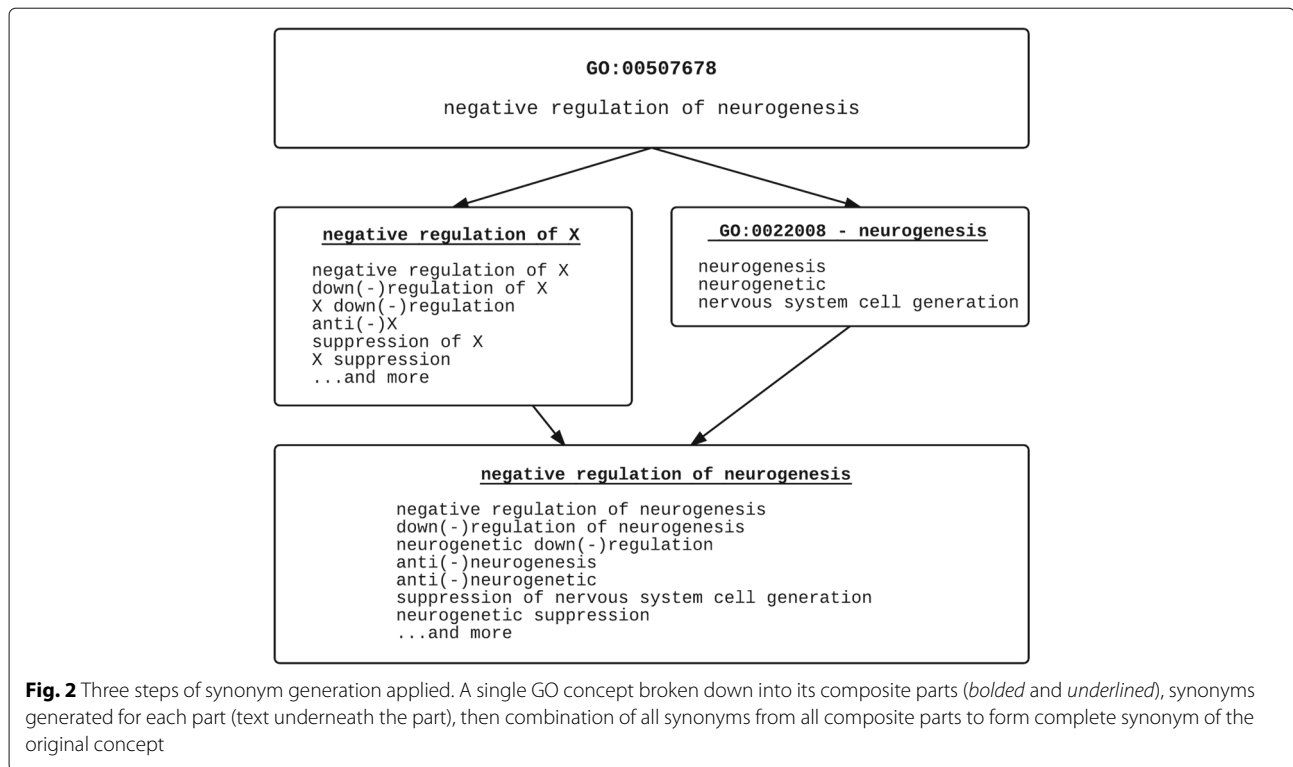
**GO:00507678**

negative regulation of neurogenesis

**negative regulation of X**

negative regulation of X
down(-)regulation of X
X down(-)regulation
anti(-)X
suppression of X
X suppression
...and more

**GO:0022008 - neurogenesis**

neurogenesis
neurogenetic
nervous system cell generation

**negative regulation of neurogenesis**

negative regulation of neurogenesis
down(-)regulation of neurogenesis
neurogenetic down(-)regulation
anti(-)neurogenesis
anti(-)neurogenetic
suppression of nervous system cell generation
neurogenetic suppression
...and more

**Fig. 2** Three steps of synonym generation applied. A single GO concept broken down into its composite parts (*bolded* and *underlined*), synonyms generated for each part (text underneath the part), then combination of all synonyms from all composite parts to form complete synonym of the original concept